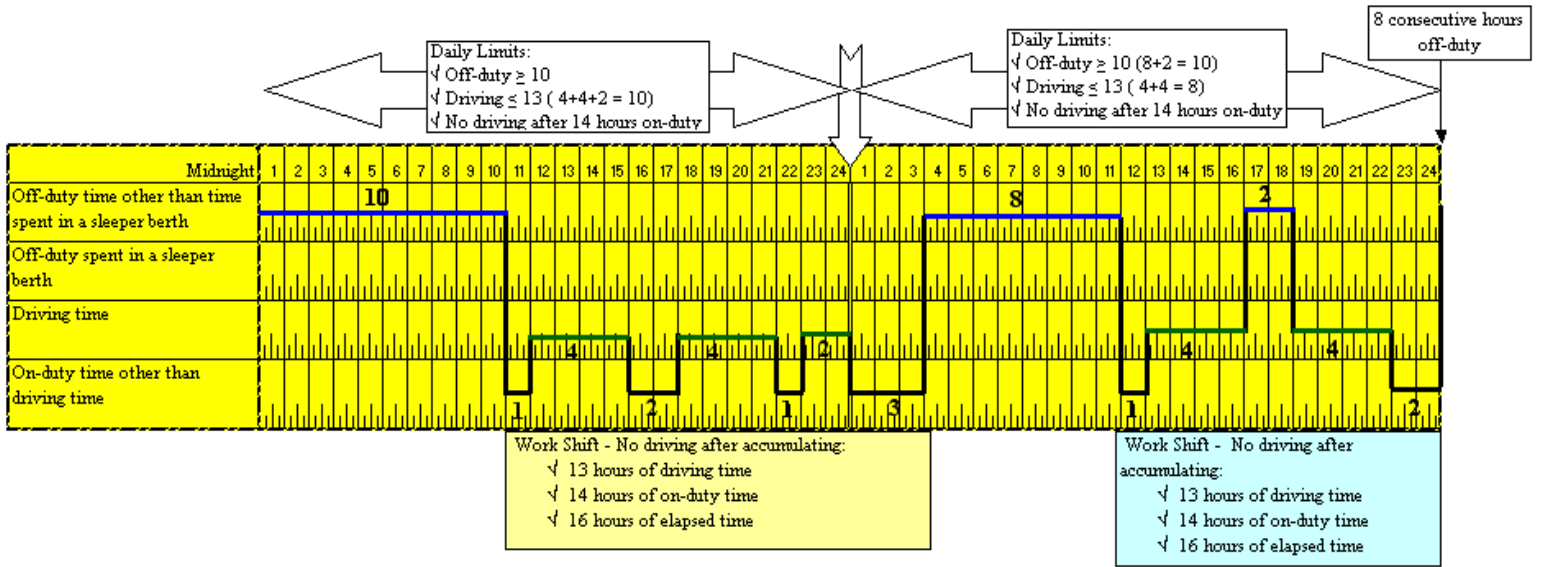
Daily Limits:
√ Off-duty ≥ 10
√ Driving ≤ 13 ( 4+4+2 = 10)
√ No driving after 14 hours on-duty

Daily Limits:
√ Off-duty ≥ 10 (8+2 = 10)
√ Driving ≤ 13 ( 4+4 = 8)
√ No driving after 14 hours on-duty

8 consecutive hours off-duty

| Midnight | 1 | 2 | 3 | 4 | 5 | 6 | 7 | 8 | 9 | 10 | 11 | 12 | 13 | 14 | 15 | 16 | 17 | 18 | 19 | 20 | 21 | 22 | 23 | 24 | 1 | 2 | 3 | 4 | 5 | 6 | 7 | 8 | 9 | 10 | 11 | 12 | 13 | 14 | 15 | 16 | 17 | 18 | 19 | 20 | 21 | 22 | 23 | 24 |
|---|---|---|---|---|---|---|---|---|---|---|---|---|---|---|---|---|---|---|---|---|---|---|---|---|---|---|---|---|---|---|---|---|---|---|---|---|---|---|---|---|---|---|---|---|---|---|---|---|
| Off-duty time other than time spent in a sleeper berth | 10 | | | | | | | | | | | | | | | | | | | | | | | | | | | 8 | | | | | | | | | | | | | 2 | | | | | | | |
| Off-duty spent in a sleeper berth | | | | | | | | | | | | | | | | | | | | | | | | | | | | | | | | | | | | | | | | | | | | | | | | |
| Driving time | | | | | | | | | | | | 4 | | | | | 4 | | | | | | 2 | | | | | | | | | | | | | | 4 | | | | | | 4 | | | | | |
| On-duty time other than driving time | | | | | | | | | | | 1 | | | | | 2 | | | | | | 1 | | | 3 | | | | | | | | | | | 1 | | | | | | | | | | | 2 | |

Work Shift - No driving after accumulating:
√ 13 hours of driving time
√ 14 hours of on-duty time
√ 16 hours of elapsed time

Work Shift - No driving after accumulating:
√ 13 hours of driving time
√ 14 hours of on-duty time
√ 16 hours of elapsed time